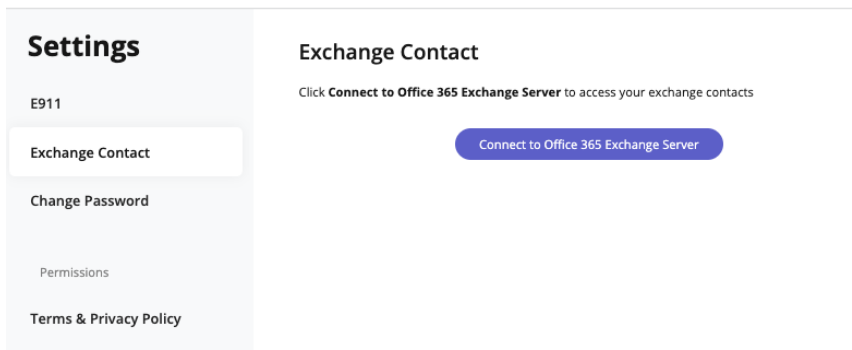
Settings

E911

Exchange Contact

Change Password

Permissions

Terms & Privacy Policy

Exchange Contact

Click **Connect to Office 365 Exchange Server** to access your exchange contacts

Connect to Office 365 Exchange Server